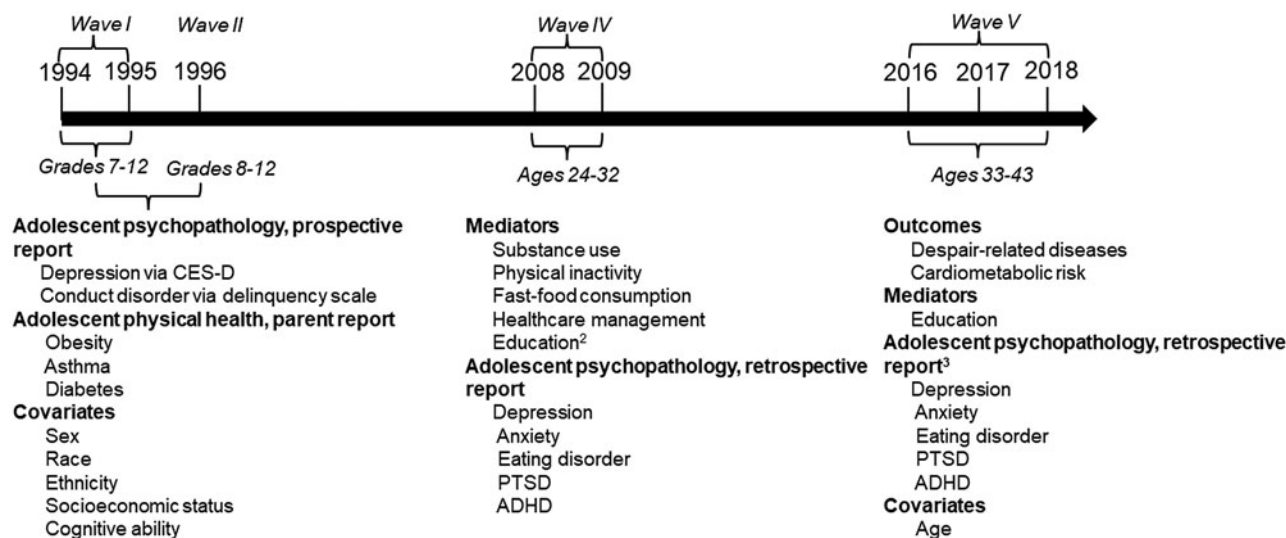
Wave I Wave II Wave IV Wave V

1994 1995 1996 2008 2009 2016 2017 2018

Grades 7-12 Grades 8-12 Ages 24-32 Ages 33-43

**Adolescent psychopathology, prospective report**
Depression via CES-D
Conduct disorder via delinquency scale
**Adolescent physical health, parent report**
Obesity
Asthma
Diabetes
**Covariates**
Sex
Race
Ethnicity
Socioeconomic status
Cognitive ability

**Mediators**
Substance use
Physical inactivity
Fast-food consumption
Healthcare management
Education$^2$
**Adolescent psychopathology, retrospective report**
Depression
Anxiety
Eating disorder
PTSD
ADHD

**Outcomes**
Despair-related diseases
Cardiometabolic risk
**Mediators**
Education
**Adolescent psychopathology, retrospective report$^3$**
Depression
Anxiety
Eating disorder
PTSD
ADHD
**Covariates**
Age